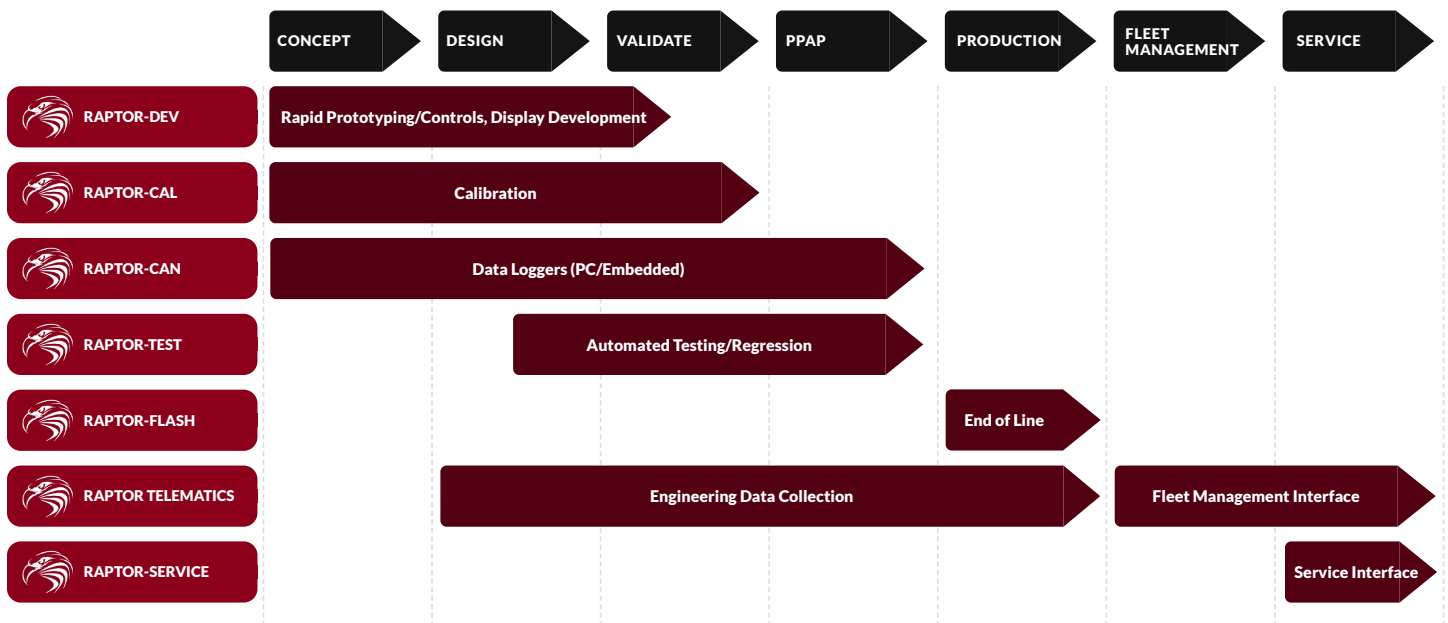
CONCEPT
DESIGN
VALIDATE
PPAP
PRODUCTION
FLEET MANAGEMENT
SERVICE

RAPTOR-DEV
Rapid Prototyping/Controls, Display Development

RAPTOR-CAL
Calibration

RAPTOR-CAN
Data Loggers (PC/Embedded)

RAPTOR-TEST
Automated Testing/Regression

RAPTOR-FLASH
End of Line

RAPTOR TELEMATICS
Engineering Data Collection
Fleet Management Interface

RAPTOR-SERVICE
Service Interface